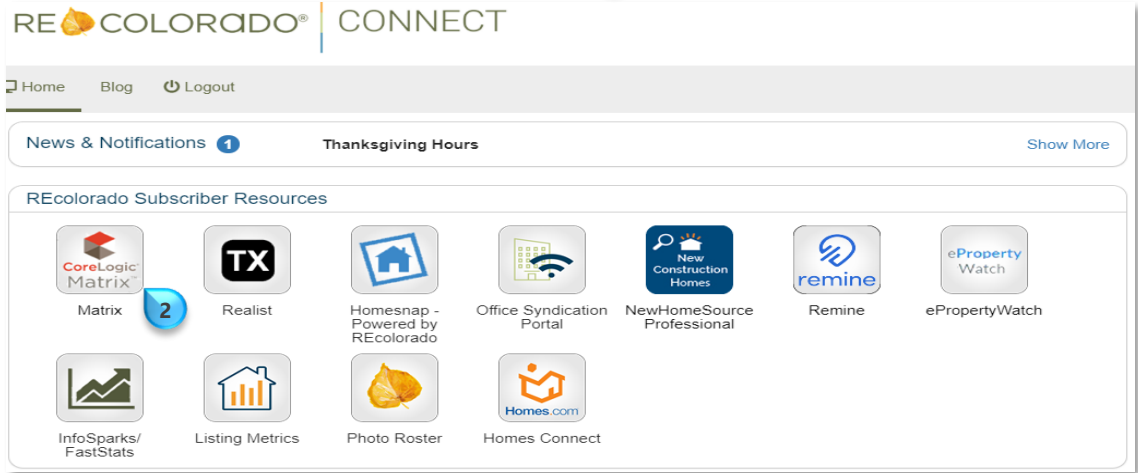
RE COLORADO® | CONNECT

Home Blog Logout

News & Notifications 1 Thanksgiving Hours Show More

REcolorado Subscriber Resources

CoreLogic Matrix
Matrix
2

TX
Realist

Homesnap - Powered by REcolorado

Office Syndication Portal

New Construction Homes
NewHomeSource Professional

remine
Remine

eProperty Watch
ePropertyWatch

InfoSparks/ FastStats

Listing Metrics

Photo Roster

Homes.com
Homes Connect